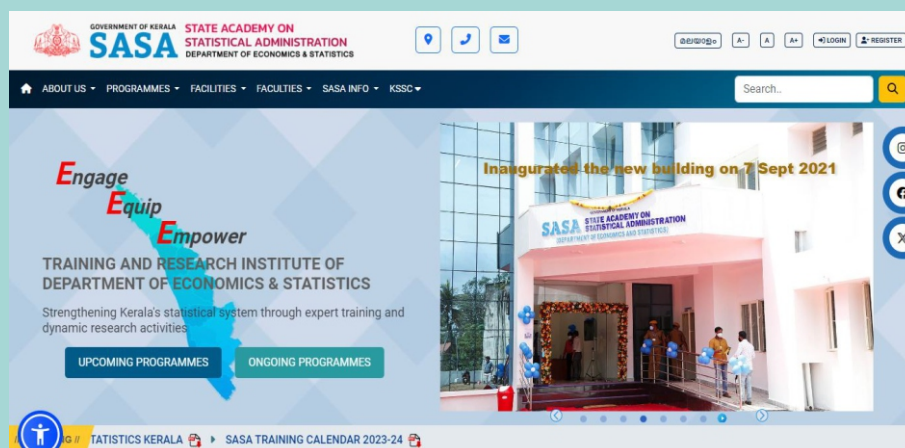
GOVERNMENT OF KERALA
SASA STATE ACADEMY ON STATISTICAL ADMINISTRATION
DEPARTMENT OF ECONOMICS & STATISTICS

മലയാളം A- A A+ LOGIN REGISTER

ABOUT US ▾ PROGRAMMES ▾ FACILITIES ▾ FACULTIES ▾ SASA INFO ▾ KSSC ▾

Search..

Engage
Equip
Empower

TRAINING AND RESEARCH INSTITUTE OF DEPARTMENT OF ECONOMICS & STATISTICS

Strengthening Kerala's statistical system through expert training and dynamic research activities.

UPCOMING PROGRAMMES ONGOING PROGRAMMES

Inaugurated the new building on 7 Sept 2021

SASA STATE ACADEMY ON STATISTICAL ADMINISTRATION DEPARTMENT OF ECONOMICS AND STATISTICS

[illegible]G // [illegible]TATISTICS KERALA ▸ SASA TRAINING CALENDAR 2023-24